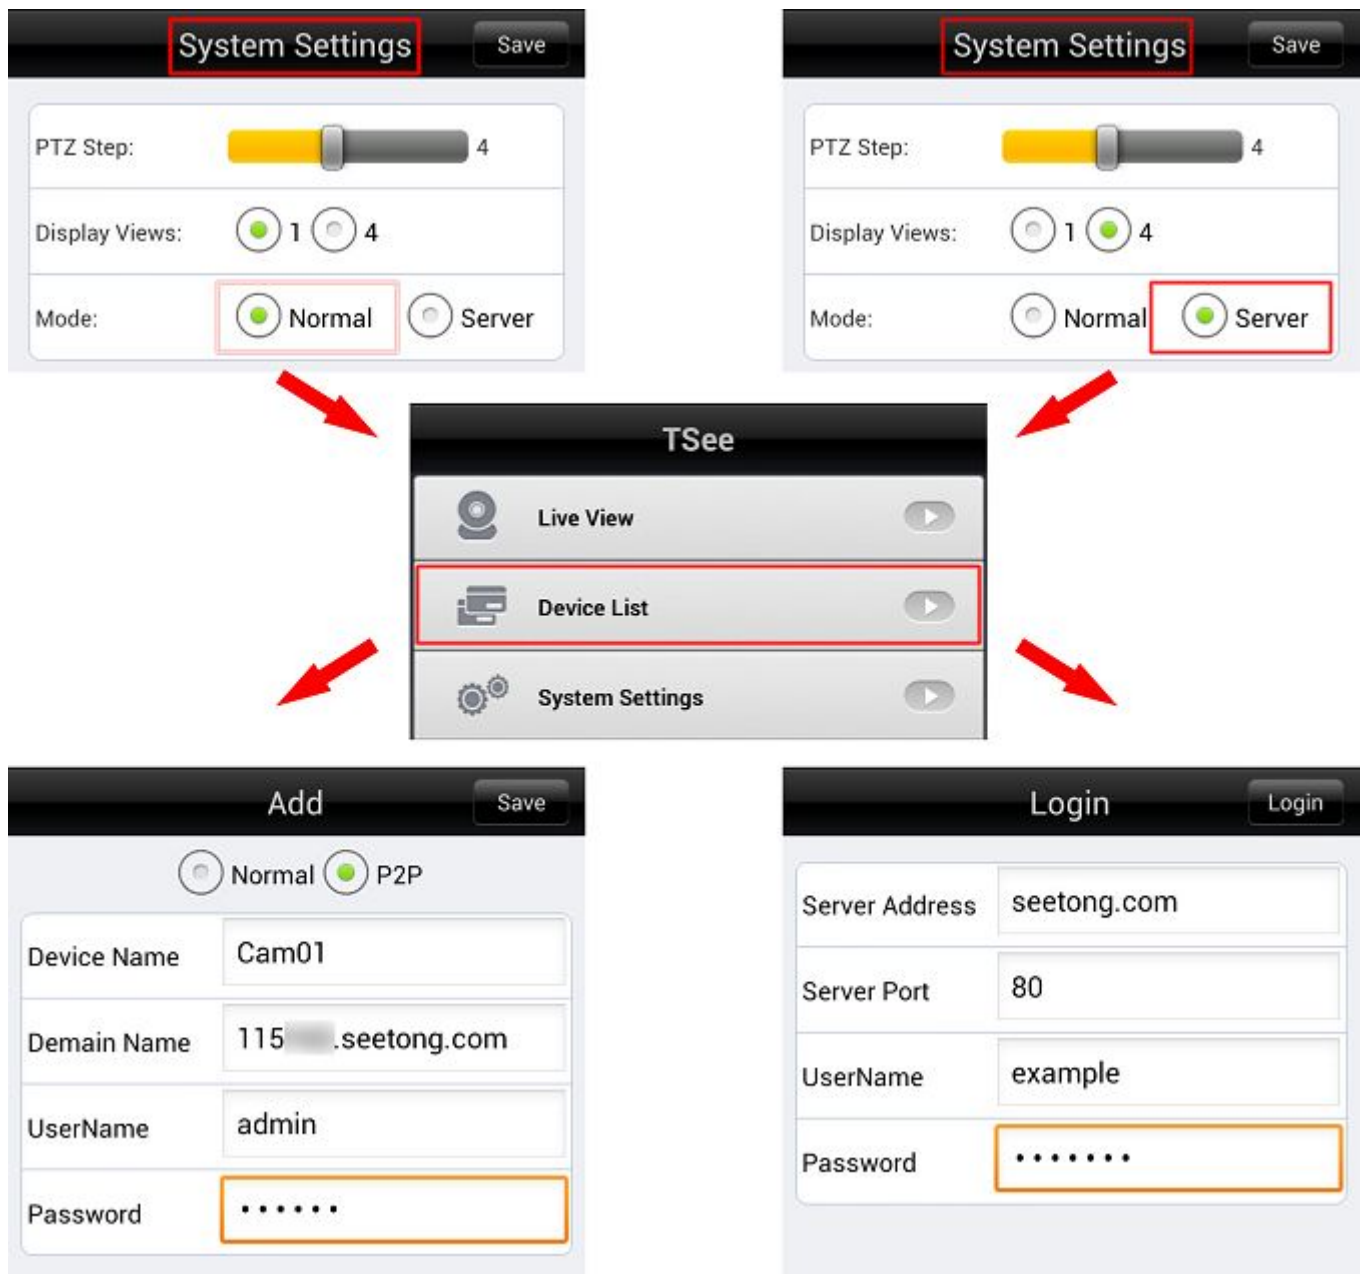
System Settings Save

PTZ Step: 4

Display Views: 1 4

Mode: Normal Server

System Settings Save

PTZ Step: 4

Display Views: 1 4

Mode: Normal Server

TSee

Live View

Device List

System Settings

Add Save

Normal P2P

Device Name Cam01

Demain Name 115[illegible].seetong.com

UserName admin

Password ••••••

Login Login

Server Address seetong.com

Server Port 80

UserName example

Password ••••••••